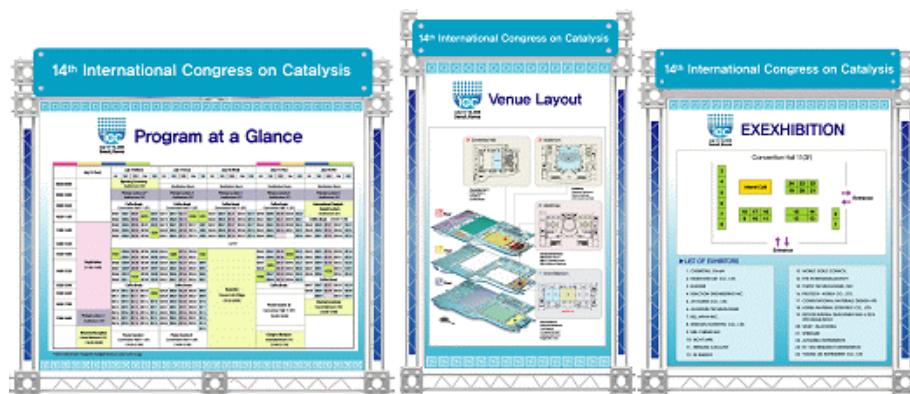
14th International Congress on Catalysis

ICC

Program at a Glance

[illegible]

14th International Congress on Catalysis

ICC

Venue Layout

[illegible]

14th International Congress on Catalysis

ICC

EXEXHIBITION

Convention Hall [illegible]

Internet Café

Entrance

Entrance

LIST OF EXHIBITORS

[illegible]